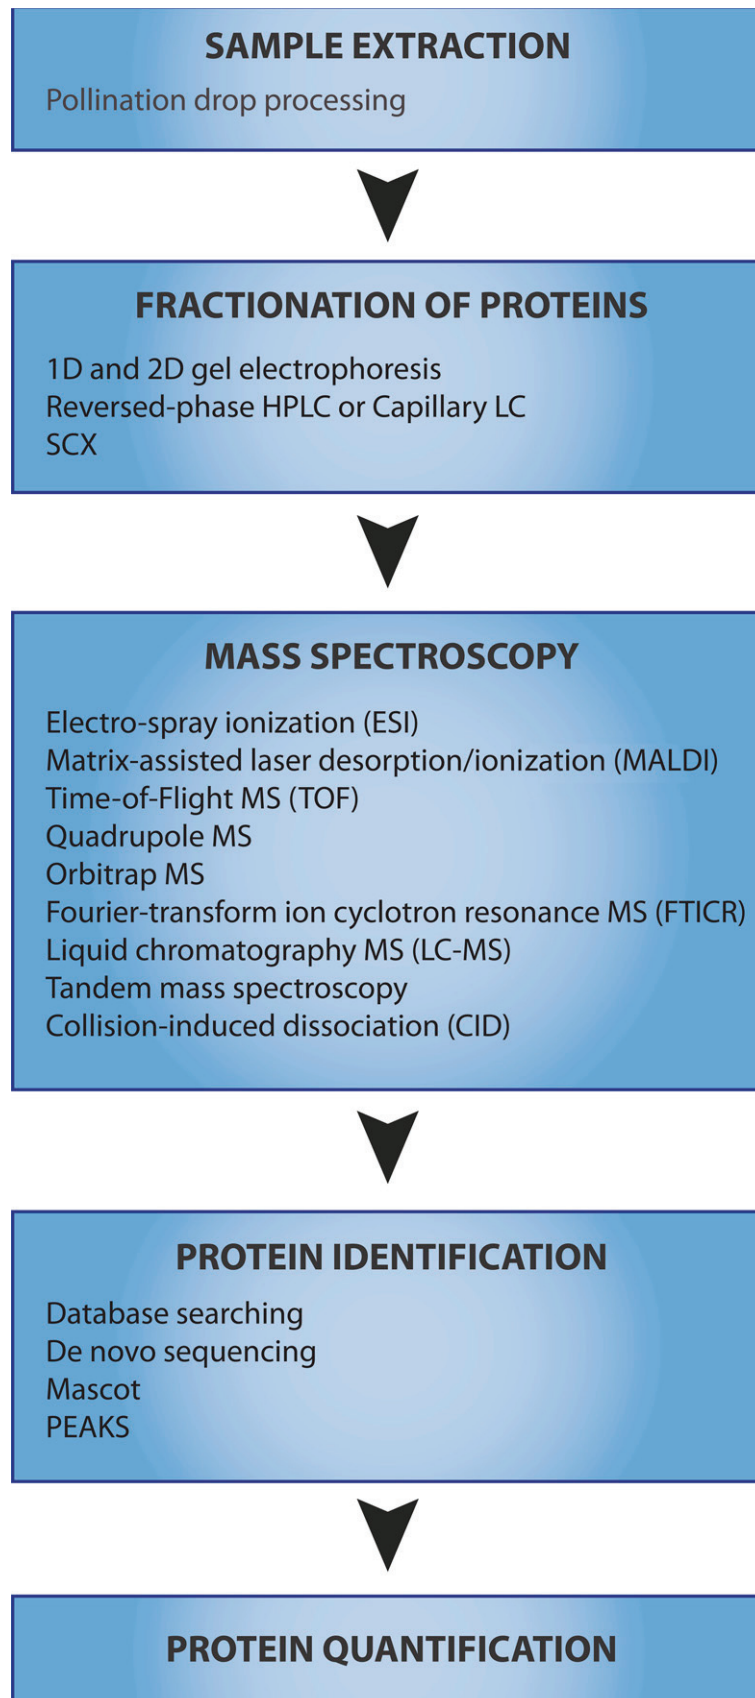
SAMPLE EXTRACTION

Pollination drop processing

FRACTIONATION OF PROTEINS

1D and 2D gel electrophoresis
Reversed-phase HPLC or Capillary LC
SCX

MASS SPECTROSCOPY

Electro-spray ionization (ESI)
Matrix-assisted laser desorption/ionization (MALDI)
Time-of-Flight MS (TOF)
Quadrupole MS
Orbitrap MS
Fourier-transform ion cyclotron resonance MS (FTICR)
Liquid chromatography MS (LC-MS)
Tandem mass spectroscopy
Collision-induced dissociation (CID)

PROTEIN IDENTIFICATION

Database searching
De novo sequencing
Mascot
PEAKS

PROTEIN QUANTIFICATION